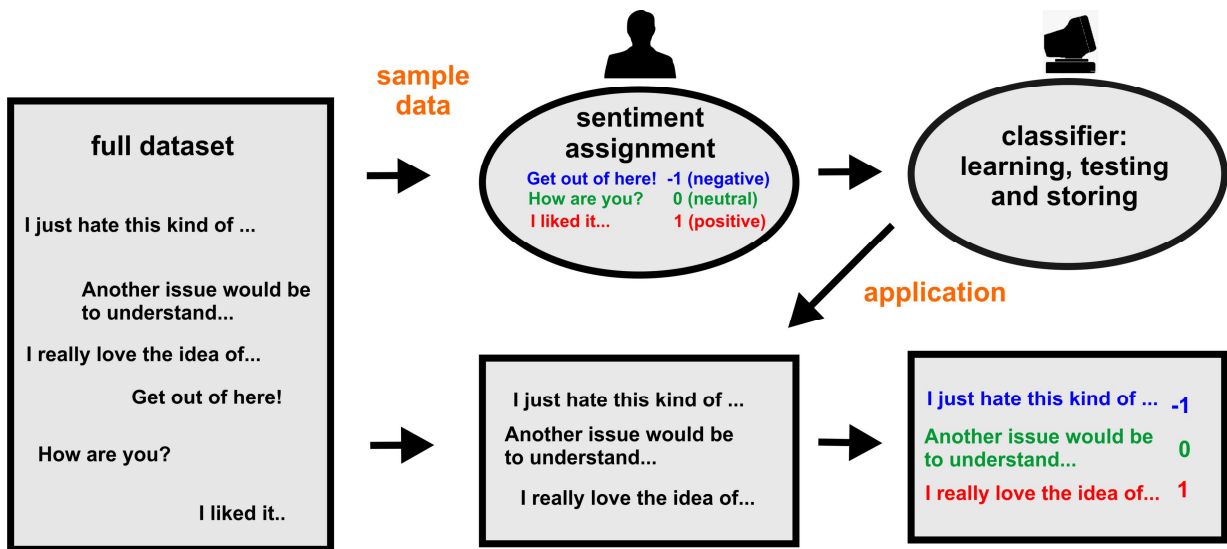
full dataset

I just hate this kind of ...

Another issue would be to understand...

I really love the idea of...

Get out of here!

How are you?

I liked it..

sample data

sentiment assignment

Get out of here! -1 (negative)
How are you? 0 (neutral)
I liked it... 1 (positive)

classifier: learning, testing and storing

application

I just hate this kind of ...

Another issue would be to understand...

I really love the idea of...

I just hate this kind of ... -1

Another issue would be to understand... 0

I really love the idea of... 1